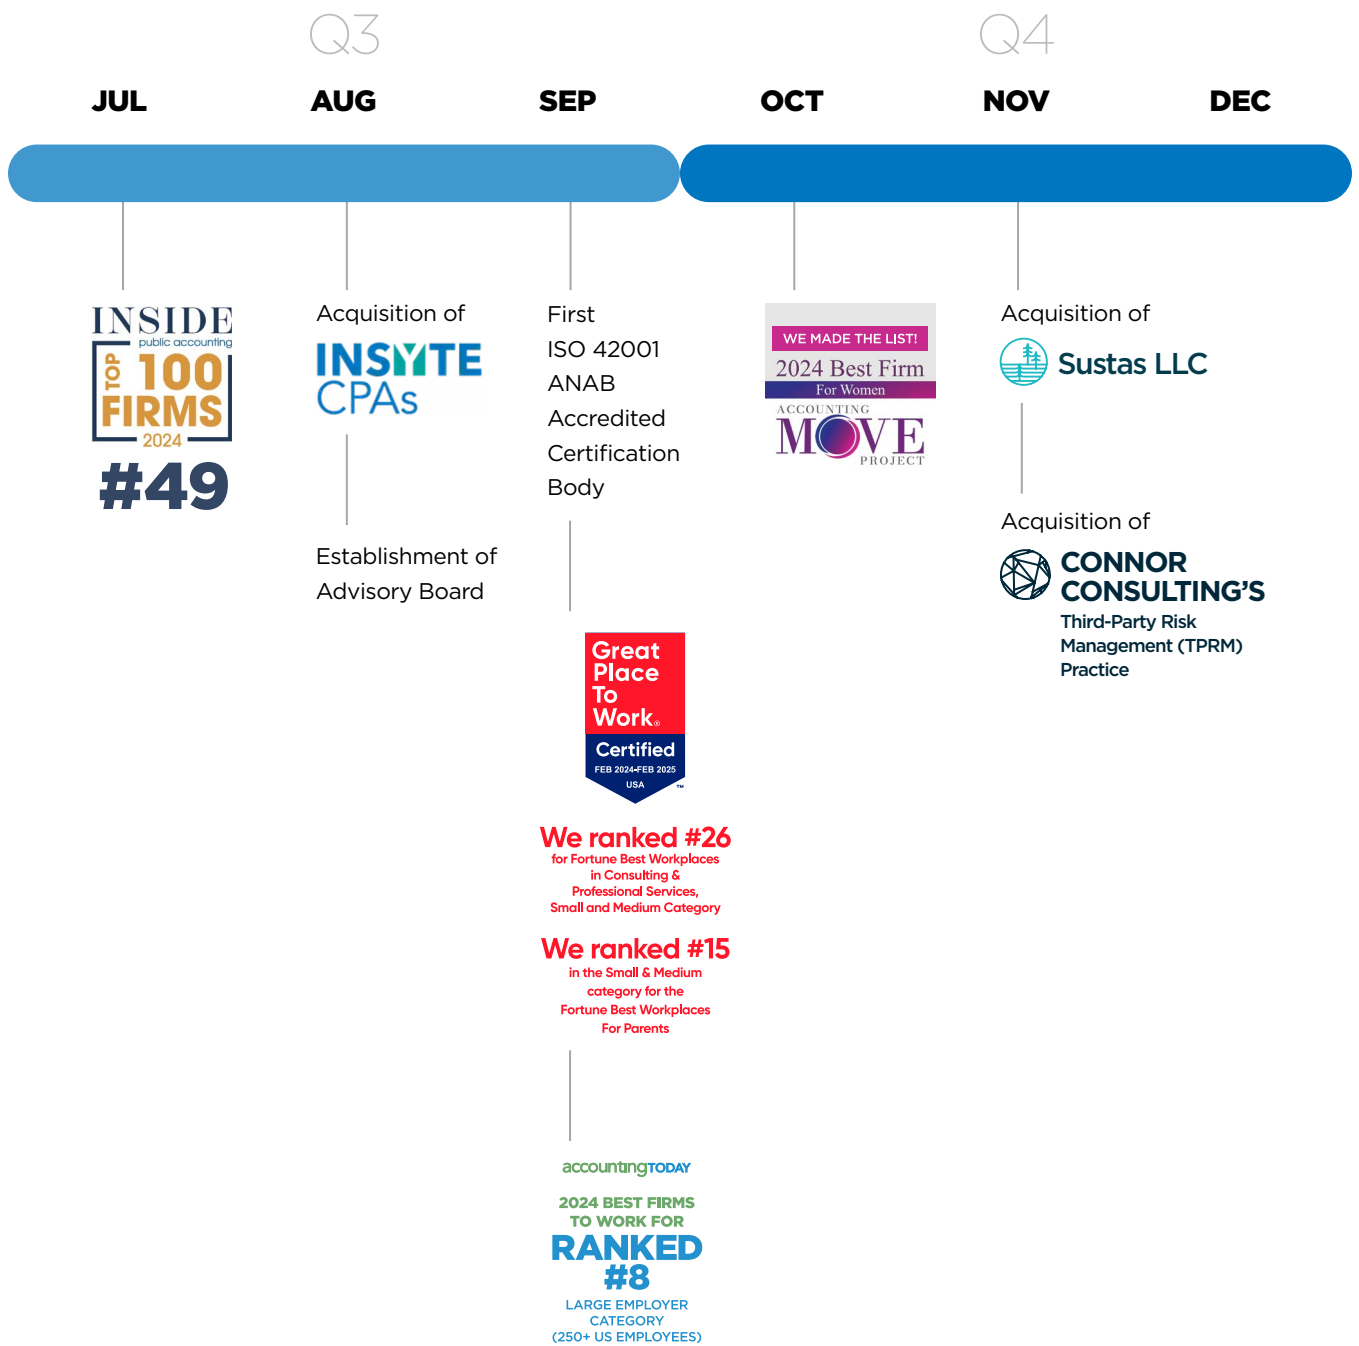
Q3

Q4

JUL

AUG

SEP

OCT

NOV

DEC

INSIDE public accounting TOP 100 FIRMS 2024

#49

Acquisition of

INSYTE CPAs

Establishment of Advisory Board

First ISO 42001 ANAB Accredited Certification Body

Great Place To Work®

Certified

FEB 2024-FEB 2025 USA

We ranked #26

for Fortune Best Workplaces in Consulting & Professional Services, Small and Medium Category

We ranked #15

in the Small & Medium category for the Fortune Best Workplaces For Parents

accountingTODAY

2024 BEST FIRMS TO WORK FOR

RANKED #8

LARGE EMPLOYER CATEGORY (250+ US EMPLOYEES)

WE MADE THE LIST!

2024 Best Firm

For Women

ACCOUNTING MOVE PROJECT

Acquisition of

Sustas LLC

Acquisition of

CONNOR CONSULTING'S

Third-Party Risk Management (TPRM) Practice